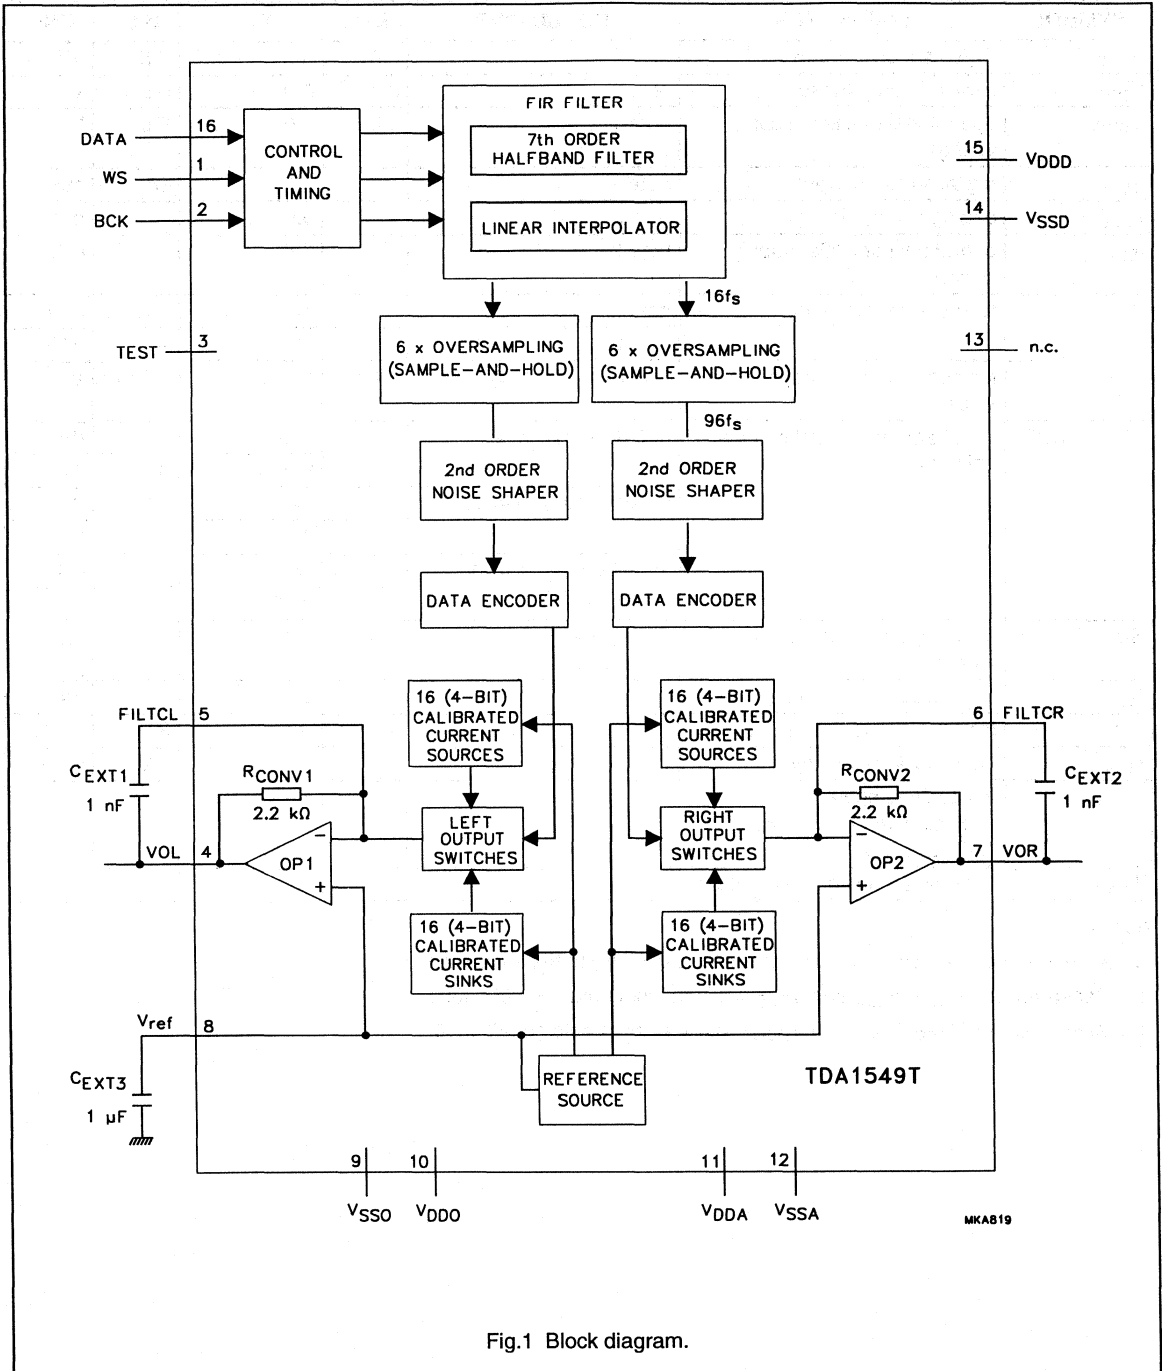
DATA 16
WS 1
BCK 2

CONTROL AND TIMING

FIR FILTER

7th ORDER HALFBAND FILTER

LINEAR INTERPOLATOR

15 $V_{DDD}$
14 $V_{SSD}$

16$f_s$

TEST 3

6 x OVERSAMPLING (SAMPLE-AND-HOLD)

6 x OVERSAMPLING (SAMPLE-AND-HOLD)

13 n.c.

96$f_s$

2nd ORDER NOISE SHAPER

2nd ORDER NOISE SHAPER

DATA ENCODER

DATA ENCODER

FILTCL 5

16 (4-BIT) CALIBRATED CURRENT SOURCES

16 (4-BIT) CALIBRATED CURRENT SOURCES

6 FILTCR

$C_{EXT1}$
1 nF

$R_{CONV1}$
2.2 kΩ

LEFT OUTPUT SWITCHES

RIGHT OUTPUT SWITCHES

$R_{CONV2}$
2.2 kΩ

$C_{EXT2}$
1 nF

VOL 4

OP1

OP2

7 VOR

16 (4-BIT) CALIBRATED CURRENT SINKS

16 (4-BIT) CALIBRATED CURRENT SINKS

$V_{ref}$ 8

$C_{EXT3}$
1 μF

REFERENCE SOURCE

TDA1549T

9 $V_{SSO}$
10 $V_{DDO}$
11 $V_{DDA}$
12 $V_{SSA}$

MKA819

Fig.1 Block diagram.